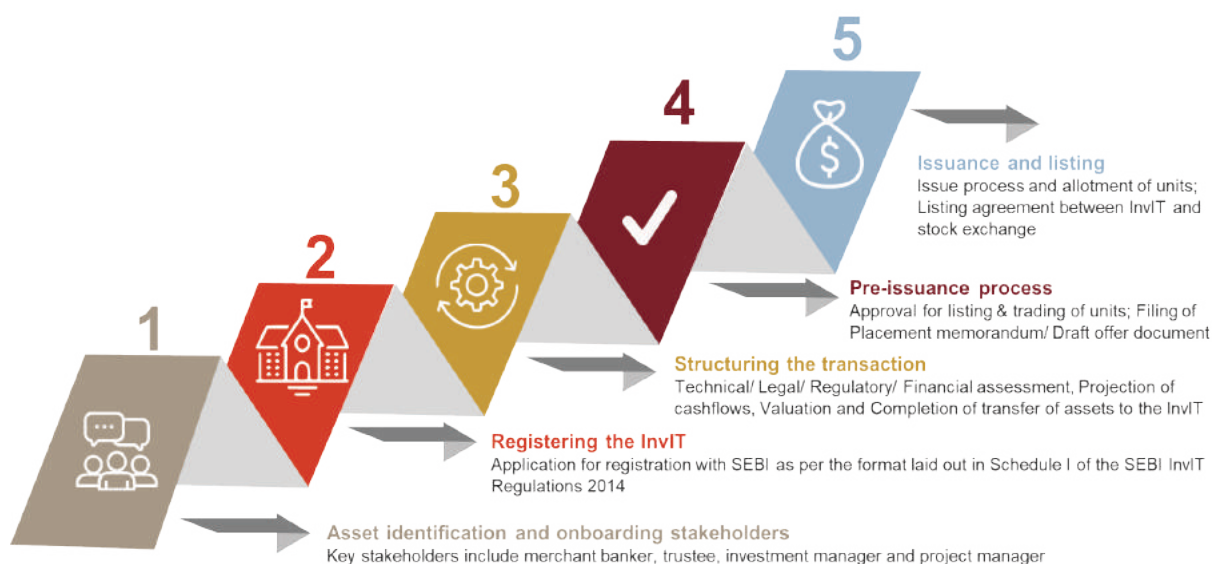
5

Issuance and listing
Issue process and allotment of units; Listing agreement between InvIT and stock exchange

4

Pre-issuance process
Approval for listing & trading of units; Filing of Placement memorandum/ Draft offer document

3

Structuring the transaction
Technical/ Legal/ Regulatory/ Financial assessment, Projection of cashflows, Valuation and Completion of transfer of assets to the InvIT

2

Registering the InvIT
Application for registration with SEBI as per the format laid out in Schedule I of the SEBI InvIT Regulations 2014

1

Asset identification and onboarding stakeholders
Key stakeholders include merchant banker, trustee, investment manager and project manager